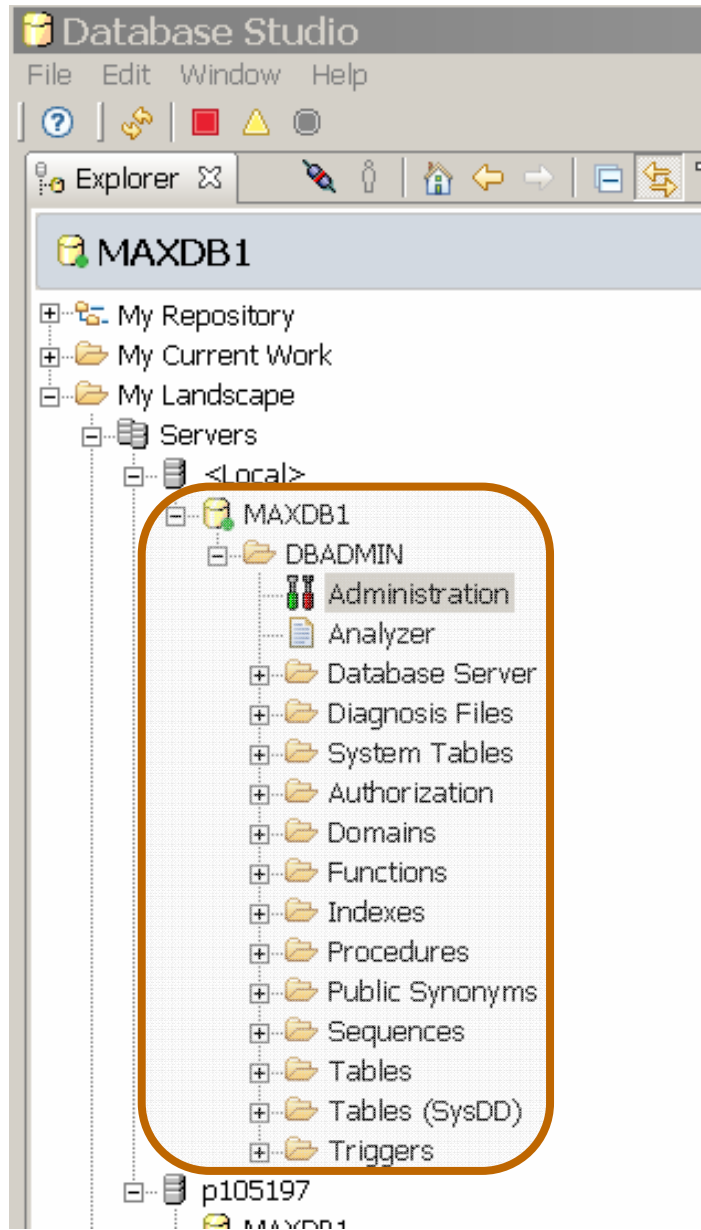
Database Studio

File Edit Window Help

Explorer

MAXDB1

My Repository
My Current Work
My Landscape
Servers
<Local>
MAXDB1
DBADMIN
Administration
Analyzer
Database Server
Diagnosis Files
System Tables
Authorization
Domains
Functions
Indexes
Procedures
Public Synonyms
Sequences
Tables
Tables (SysDD)
Triggers
p105197
MAXDB1